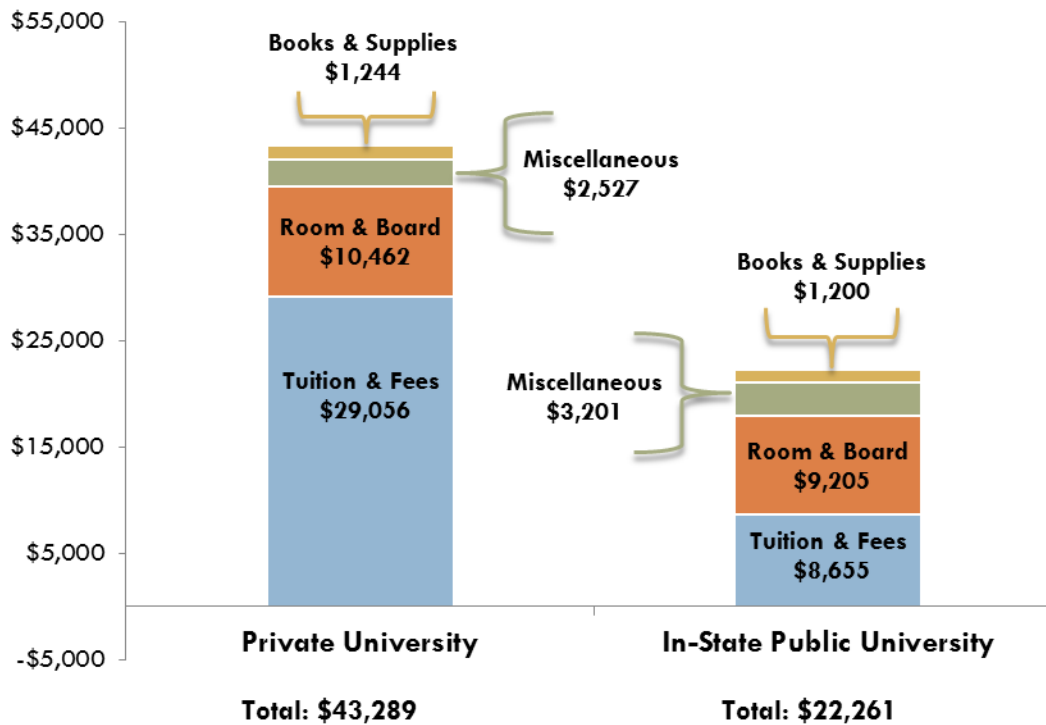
$55,000
$45,000
$35,000
$25,000
$15,000
$5,000
-$5,000

Books & Supplies
$1,244

Miscellaneous
$2,527

Room & Board
$10,462

Tuition & Fees
$29,056

Books & Supplies
$1,200

Miscellaneous
$3,201

Room & Board
$9,205

Tuition & Fees
$8,655

Private University

In-State Public University

Total: $43,289

Total: $22,261